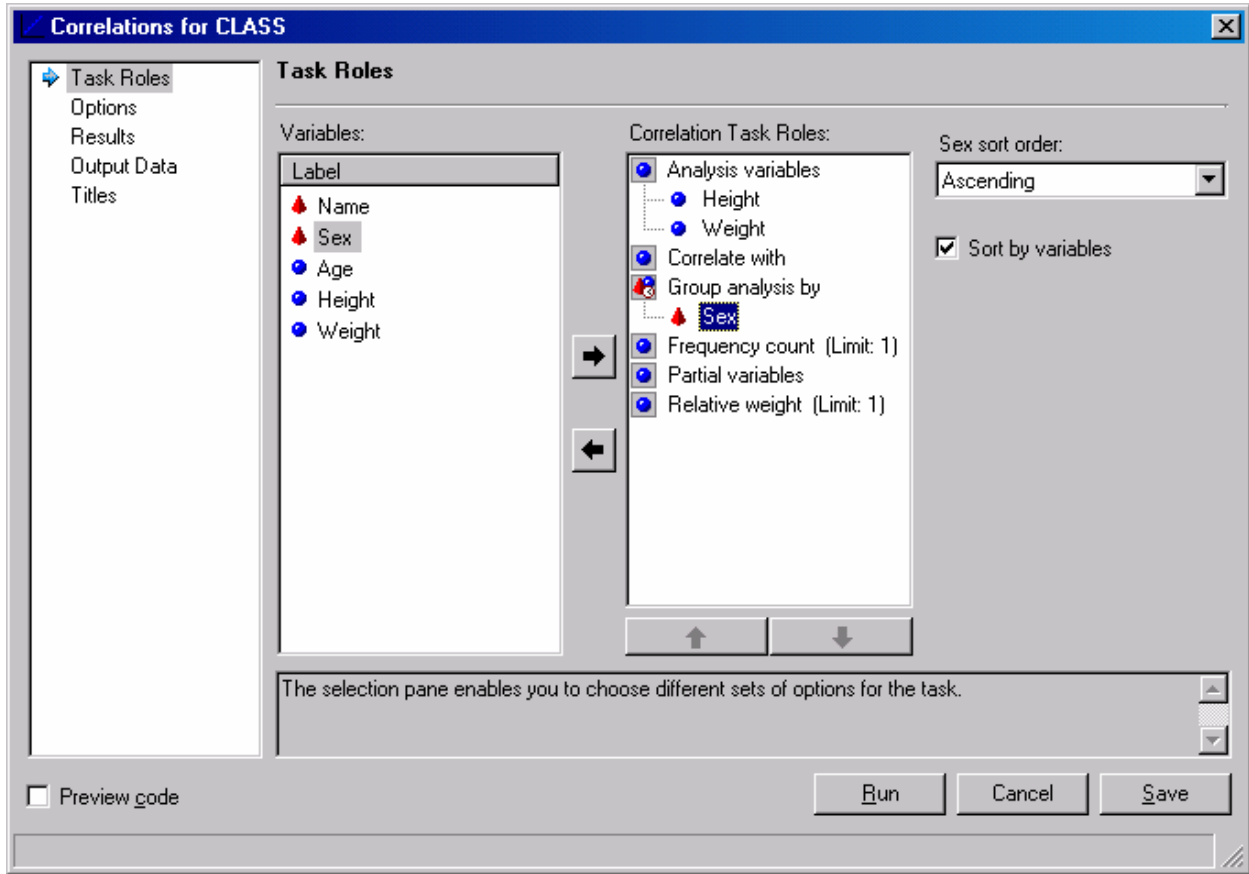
Correlations for CLASS

Task Roles
Options
Results
Output Data
Titles

Task Roles

Variables:

Label
Name
Sex
Age
Height
Weight

Correlation Task Roles:

Analysis variables
Height
Weight
Correlate with
Group analysis by
Sex
Frequency count (Limit: 1)
Partial variables
Relative weight (Limit: 1)

Sex sort order:
Ascending

Sort by variables

The selection pane enables you to choose different sets of options for the task.

Preview code

Run
Cancel
Save